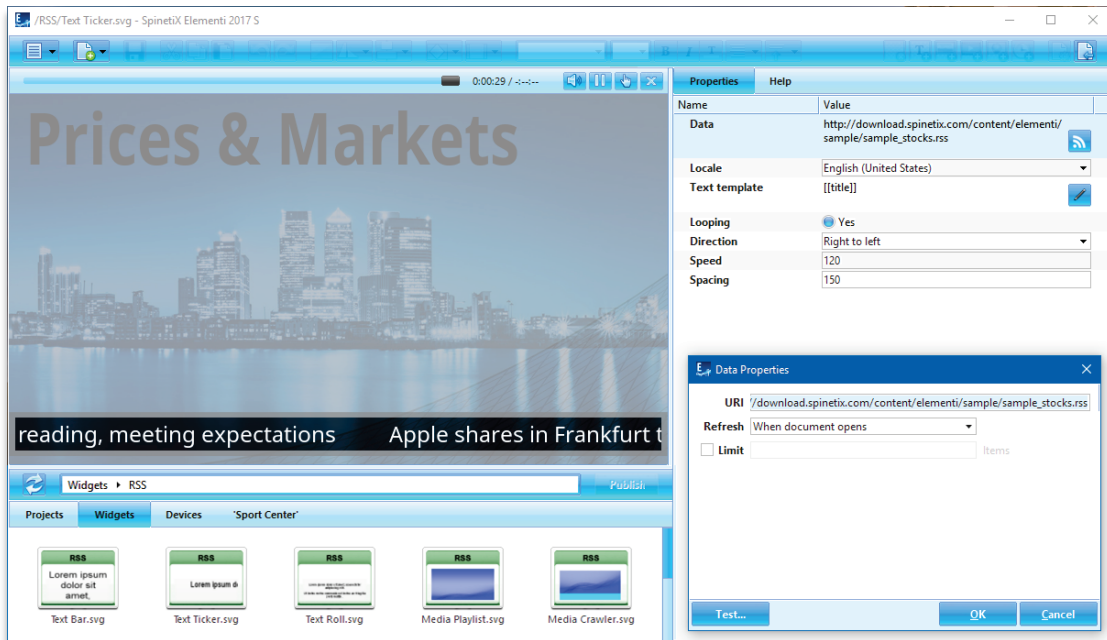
/RSS/Text Ticker.svg - SpinetiX Elementi 2017 S

0:00:29 / -:--:--

Prices & Markets

reading, meeting expectations Apple shares in Frankfurt t

Widgets ▸ RSS

Publish

Projects Widgets Devices 'Sport Center'

| RSS | RSS | RSS | RSS | RSS |
|---|---|---|---|---|
| Lorem ipsum dolor sit amet, | Lorem ipsum d | | | |
| Text Bar.svg | Text Ticker.svg | Text Roll.svg | Media Playlist.svg | Media Crawler.svg |

Properties Help

| Name | Value |
|---|---|
| Data | http://download.spinetix.com/content/elementi/sample/sample_stocks.rss |
| Locale | English (United States) |
| Text template | [[title]] |
| Looping | Yes |
| Direction | Right to left |
| Speed | 120 |
| Spacing | 150 |

Data Properties

URI /download.spinetix.com/content/elementi/sample/sample_stocks.rss

Refresh When document opens

Limit Items

Test... OK Cancel